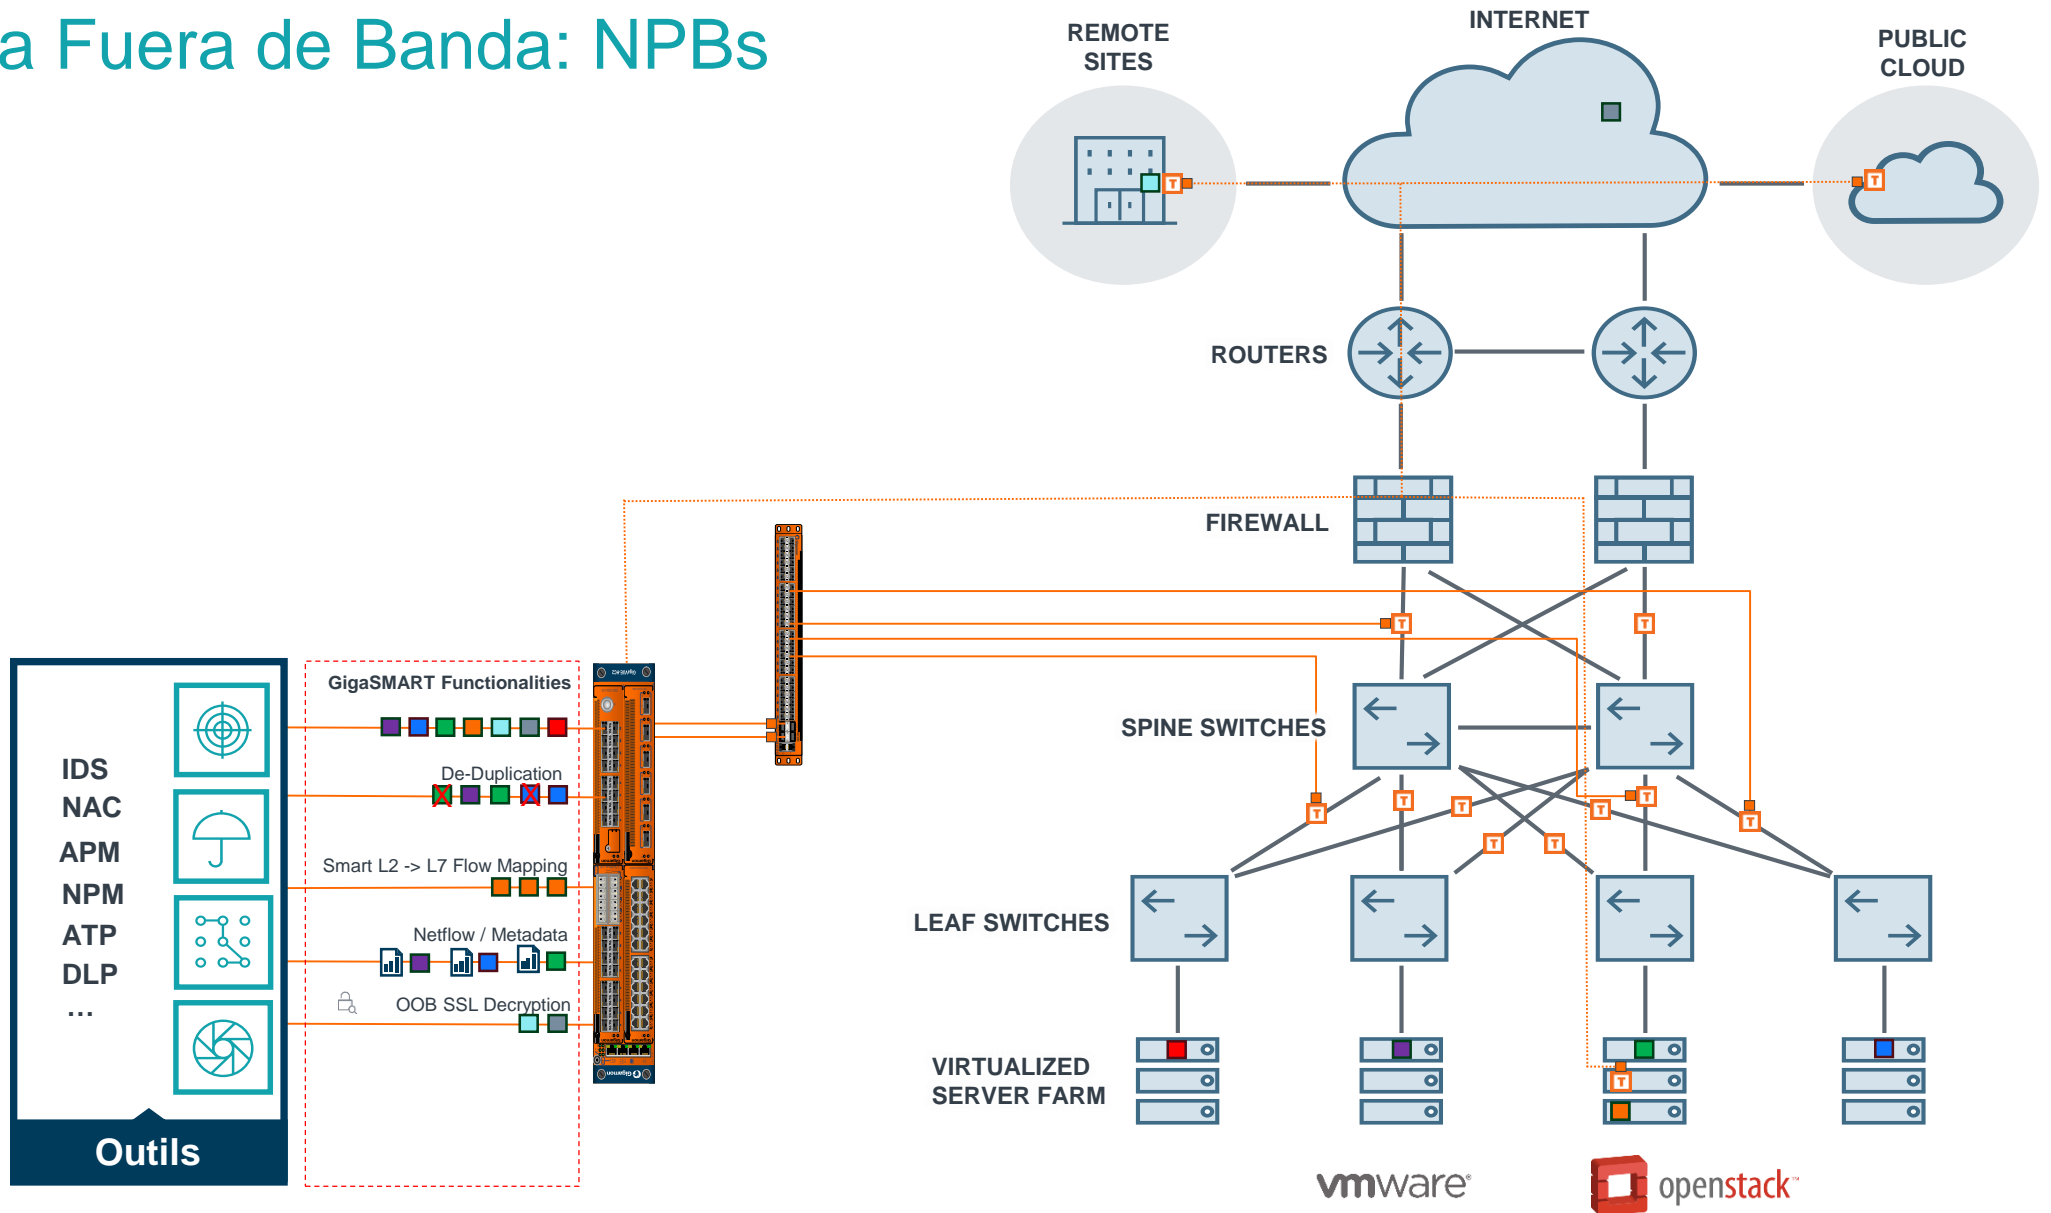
a Fuera de Banda: NPBs

REMOTE SITES

INTERNET

PUBLIC CLOUD

ROUTERS

FIREWALL

SPINE SWITCHES

LEAF SWITCHES

VIRTUALIZED SERVER FARM

GigaSMART Functionalities

De-Duplication

Smart L2 -> L7 Flow Mapping

Netflow / Metadata

OOB SSL Decryption

IDS
NAC
APM
NPM
ATP
DLP
...

Outils

vmware

openstack